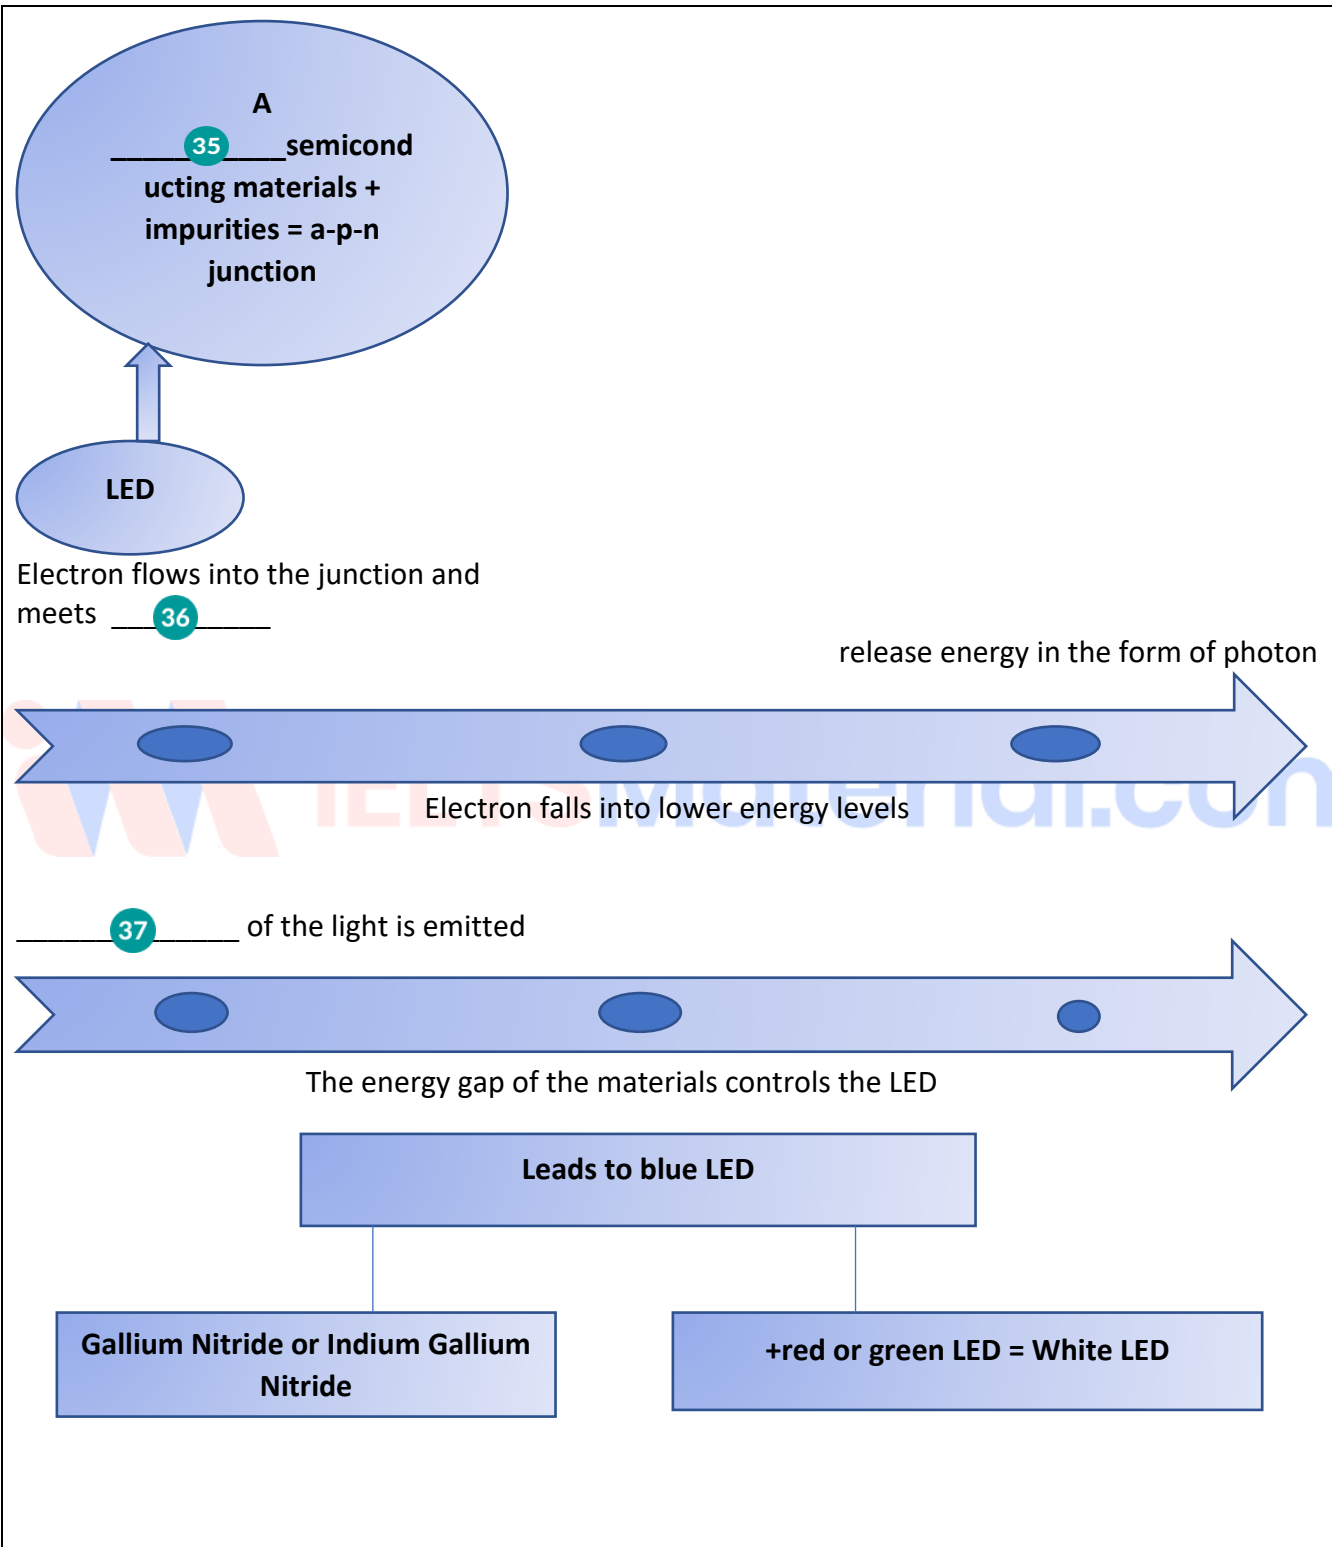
A ______35______semiconducting materials + impurities = a-p-n junction

LED

Electron flows into the junction and meets ____36______

release energy in the form of photon

Electron falls into lower energy levels

IELTSMaterial.com

_______37______ of the light is emitted

The energy gap of the materials controls the LED

Leads to blue LED

Gallium Nitride or Indium Gallium Nitride

+red or green LED = White LED